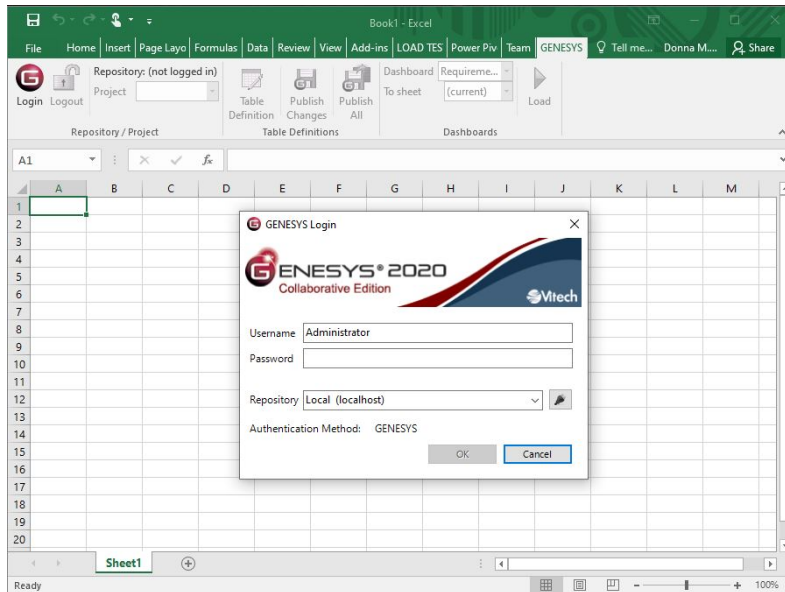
Book1 - Excel

File Home Insert Page Layo Formulas Data Review View Add-ins LOAD TES Power Piv Team GENESYS Tell me... Donna M... Share

Login Logout Repository: (not logged in) Project

Repository / Project

Table Definition Publish Changes Publish All

Table Definitions

Dashboard Requireme... To sheet (current) Load

Dashboards

A1 $f_x$

| | A | B | C | D | E | F | G | H | I | J | K | L | M |
|---|---|---|---|---|---|---|---|---|---|---|---|---|---|
| 1 | | | | | | | | | | | | | |
| 2 | | | | | | | | | | | | | |
| 3 | | | | | | | | | | | | | |
| 4 | | | | | | | | | | | | | |
| 5 | | | | | | | | | | | | | |
| 6 | | | | | | | | | | | | | |
| 7 | | | | | | | | | | | | | |
| 8 | | | | | | | | | | | | | |
| 9 | | | | | | | | | | | | | |
| 10 | | | | | | | | | | | | | |
| 11 | | | | | | | | | | | | | |
| 12 | | | | | | | | | | | | | |
| 13 | | | | | | | | | | | | | |
| 14 | | | | | | | | | | | | | |
| 15 | | | | | | | | | | | | | |
| 16 | | | | | | | | | | | | | |
| 17 | | | | | | | | | | | | | |
| 18 | | | | | | | | | | | | | |
| 19 | | | | | | | | | | | | | |
| 20 | | | | | | | | | | | | | |

GENESYS Login

GENESYS® 2020
Collaborative Edition
Vitech

Username Administrator
Password

Repository Local (localhost)

Authentication Method: GENESYS

OK Cancel

Sheet1

Ready 100%